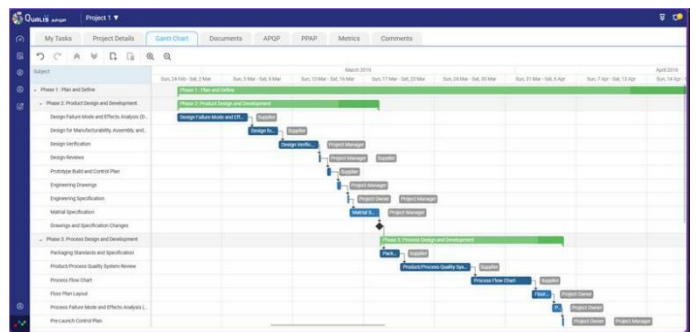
QUALIS Project 1 ▼

My Tasks | Project Details | Gantt Chart | Documents | APQP | PPAP | Metrics | Comments

Subject

March 2019 | April 2019

Sun, 24 Feb - Sat, 2 Mar | Sun, 3 Mar - Sat, 9 Mar | Sun, 10 Mar - Sat, 16 Mar | Sun, 17 Mar - Sat, 23 Mar | Sun, 24 Mar - Sat, 30 Mar | Sun, 31 Mar - Sat, 6 Apr | Sun, 7 Apr - Sat, 13 Apr | Sun, 14 Apr

Phase 1: Plan and Define
Phase 2: Product Design and Development
Design Failure Mode and Effects Analysis (D...
Design for Manufacturability, Assembly, and...
Design Verification
Design Reviews
Prototype Build and Control Plan
Engineering Drawings
Engineering Specification
Matrial Specification
Drawings and Specification Changes
Phase 3: Process Design and Development
Packaging Standards and Specification
Product/Process Quality System Review
Process Flow Chart
Floor Plan Layout
Process Failure Mode and Effects Analysis (...
Pre-Launch Control Plan

Phase 1: Plan and Define
Phase 2: Product Design and Development
Design Failure Mode and Eff... Supplier
Design fo... Supplier
Design Verific... Project Manager
Project Manager Supplier
Supplier
Project Manager
Project Owner Project Manager
Matrial S... Project Manager
Phase 3: Process Design and Development
Pack... Supplier
Product/Process Quality Sys... Supplier
Process Flow Chart Supplier
Floor... Project Owner
Project Owner
Project Owner Project Manager